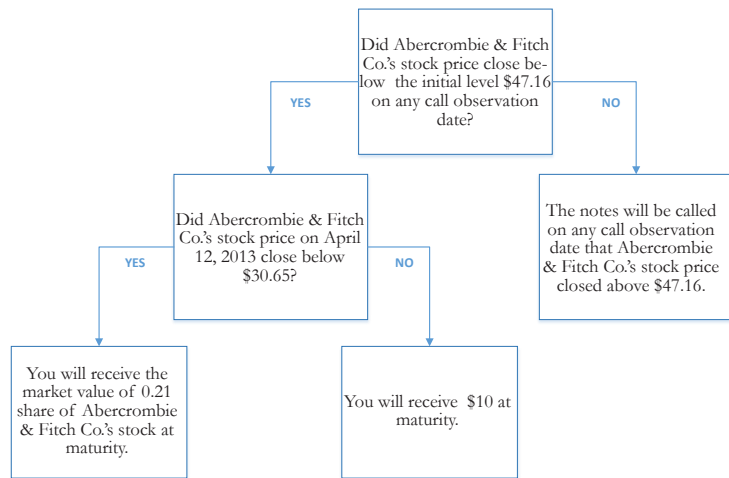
Did Abercrombie & Fitch Co.'s stock price close below the initial level $47.16 on any call observation date?

YES

NO

Did Abercrombie & Fitch Co.'s stock price on April 12, 2013 close below $30.65?

The notes will be called on any call observation date that Abercrombie & Fitch Co.'s stock price closed above $47.16.

YES

NO

You will receive the market value of 0.21 share of Abercrombie & Fitch Co.'s stock at maturity.

You will receive $10 at maturity.